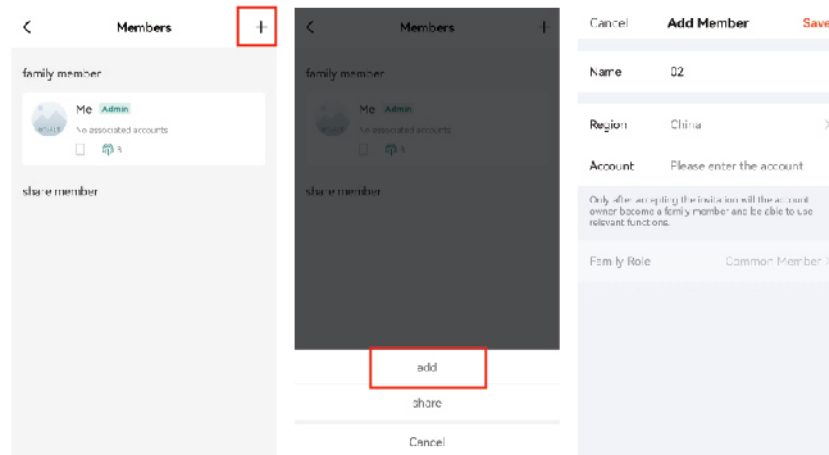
<

Members

+

family member

Me Admin

No associated accounts

3

share member

<

Members

+

family member

Me Admin

No associated accounts

3

share member

add

share

Cancel

Cancel

Add Member

Save

Name

02

Region

China

>

Account

Please enter the account

Only after accepting the invitation will the account owner become a family member and be able to use relevant functions.

Family Role

Common Member >